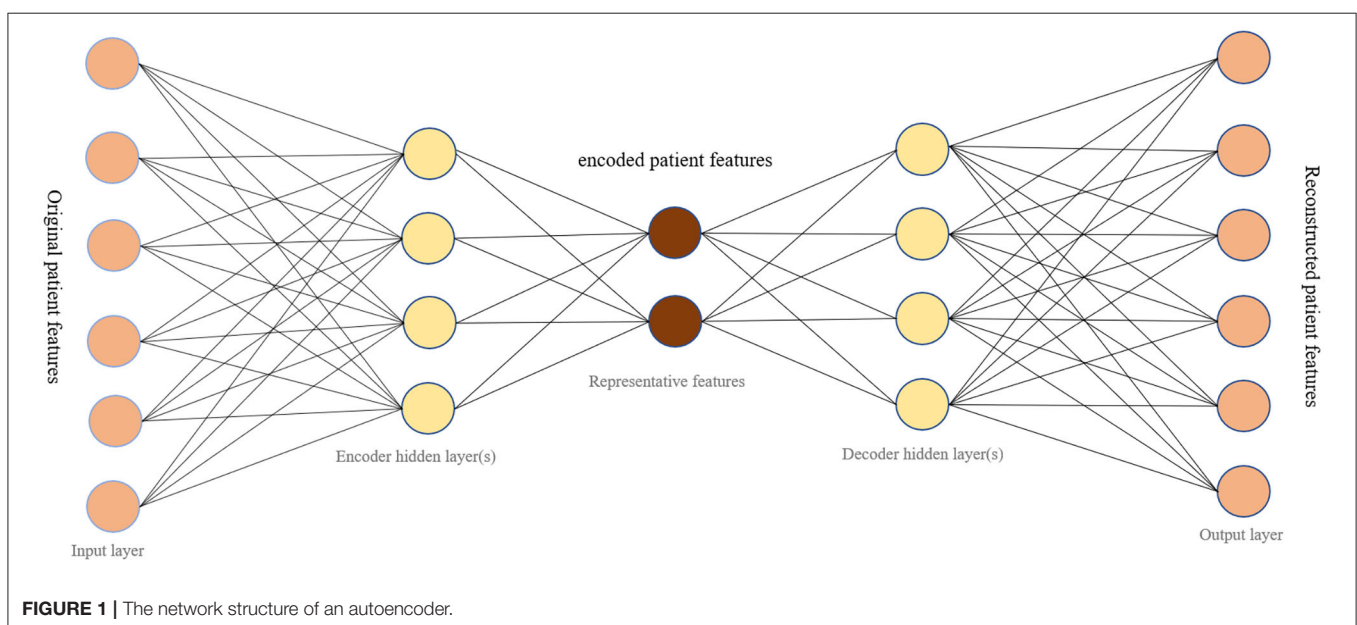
Original patient features

encoded patient features

Reconstructed patient features

Representative features

Encoder hidden layer(s)

Decoder hidden layer(s)

Input layer

Output layer

**FIGURE 1** | The network structure of an autoencoder.